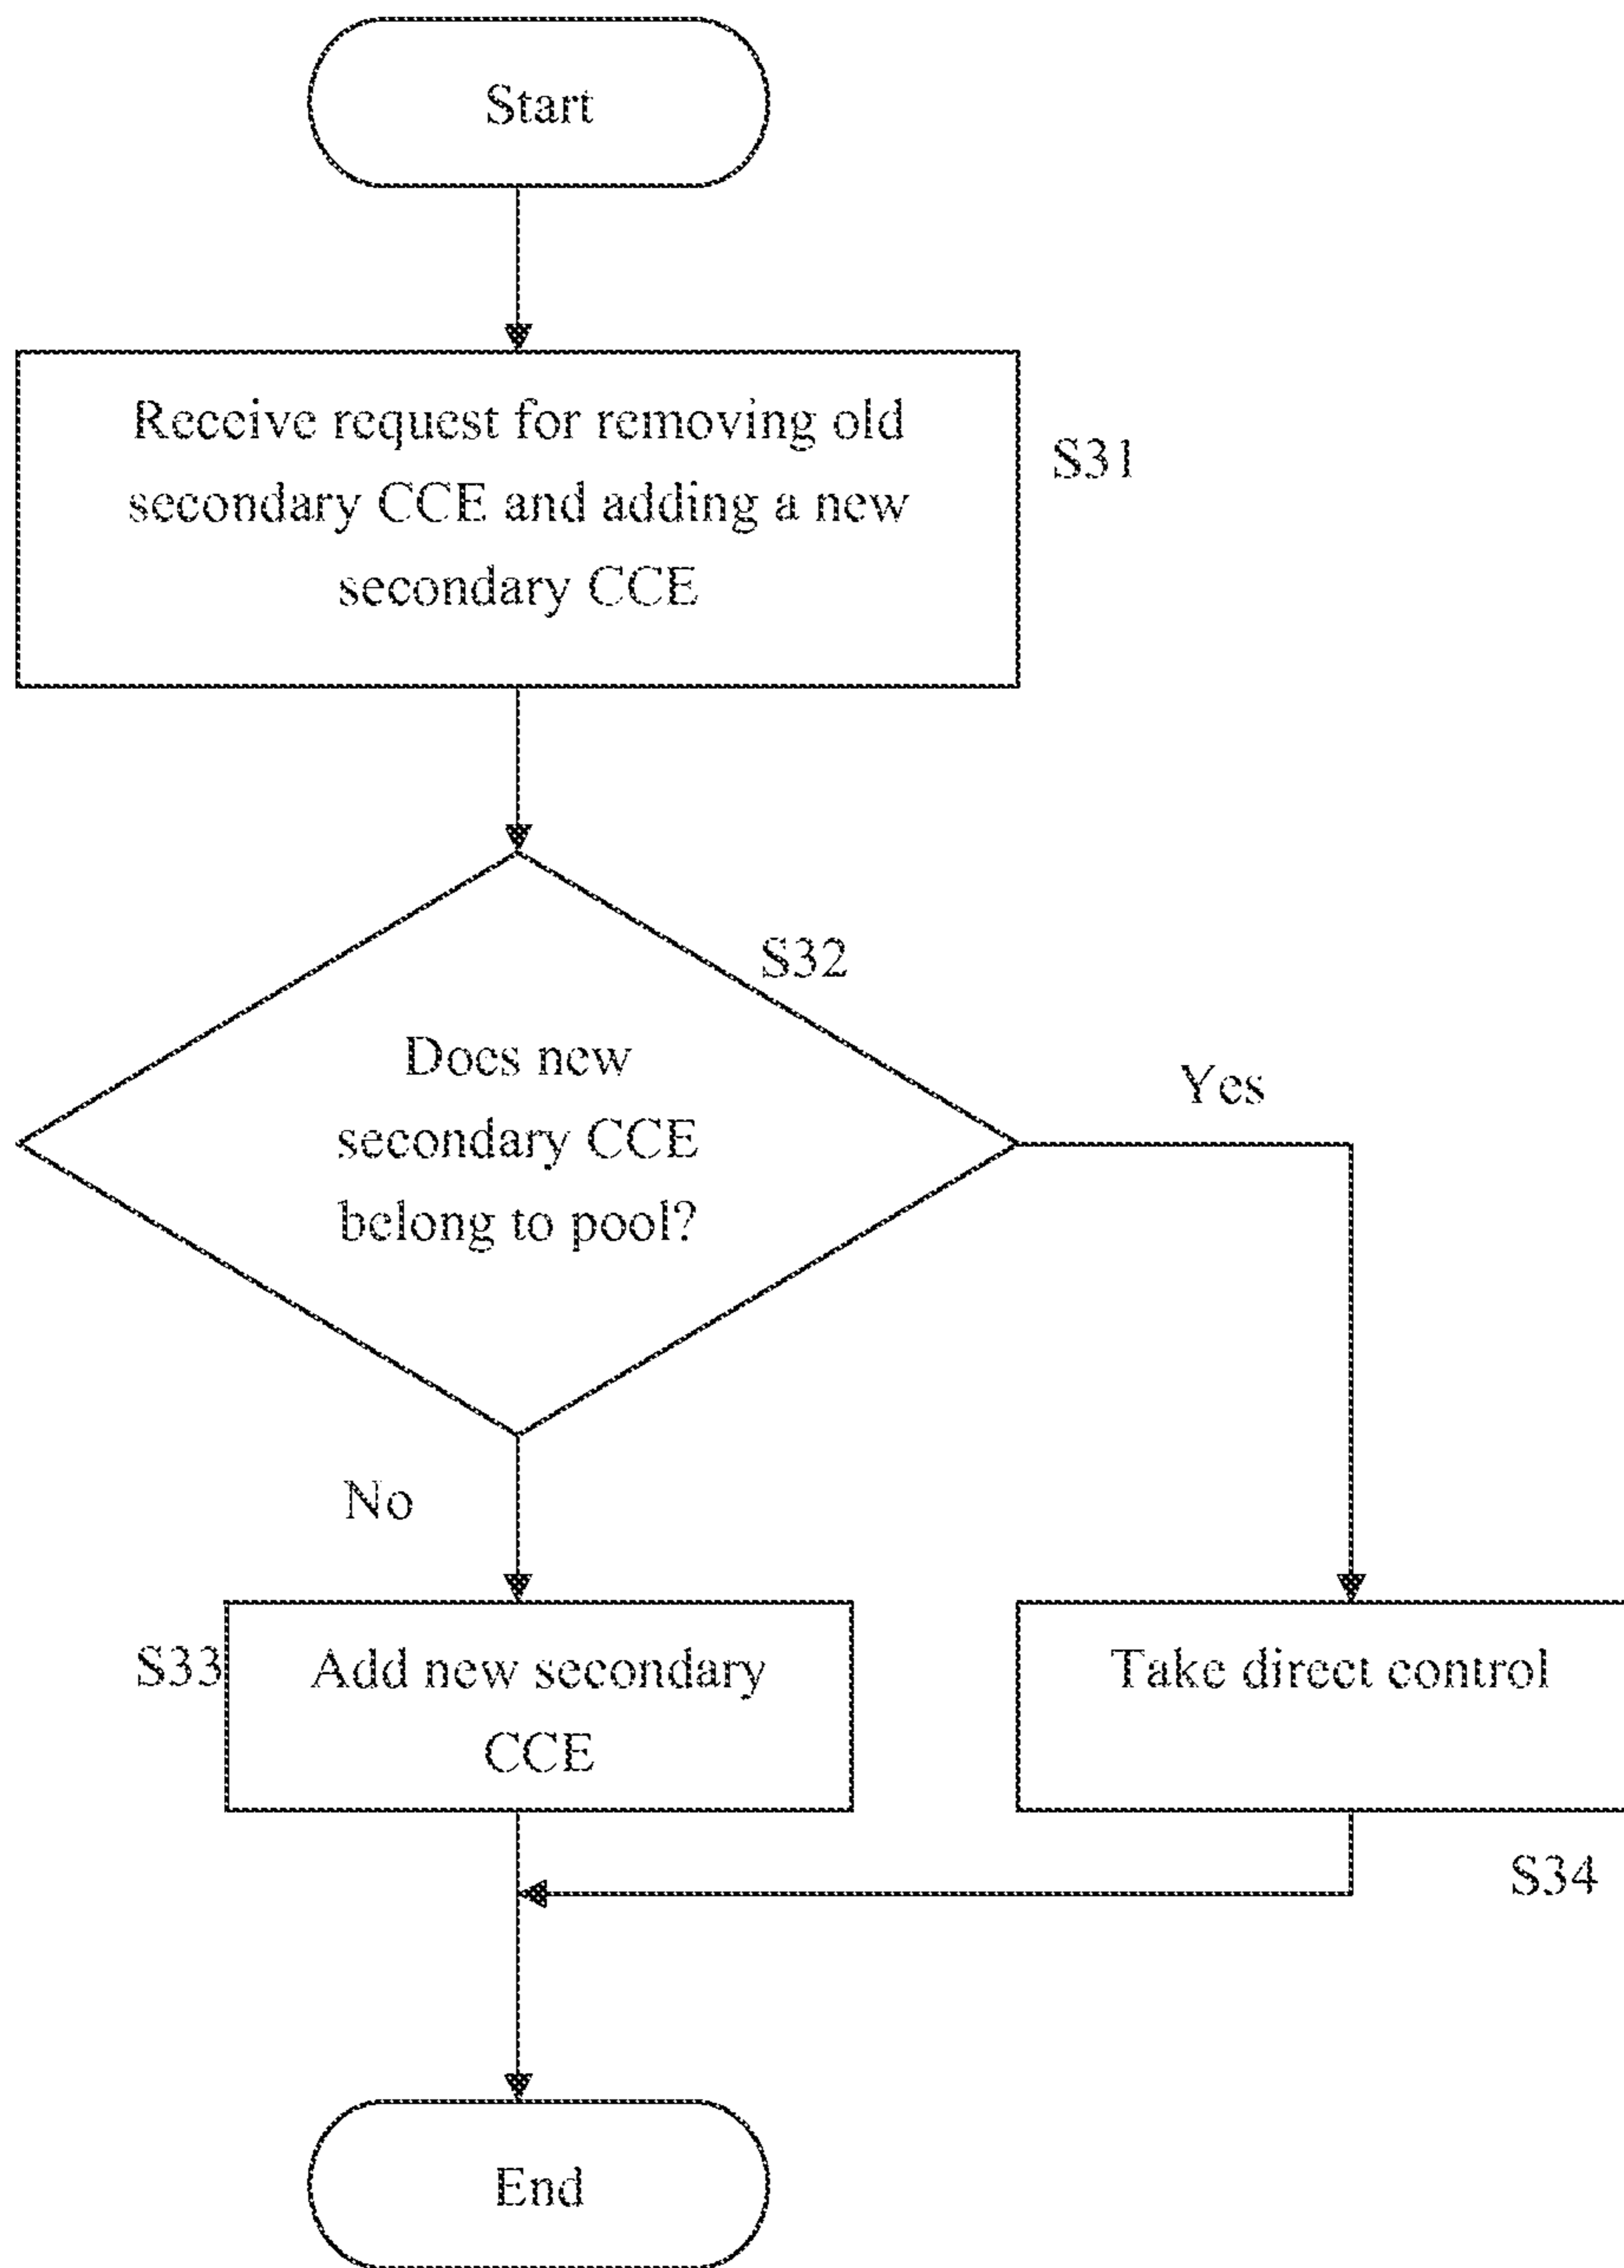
Start

Receive request for removing old secondary CCE and adding a new secondary CCE

S31

S32

Does new secondary CCE belong to pool?

Yes

No

S33

Add new secondary CCE

Take direct control

S34

End